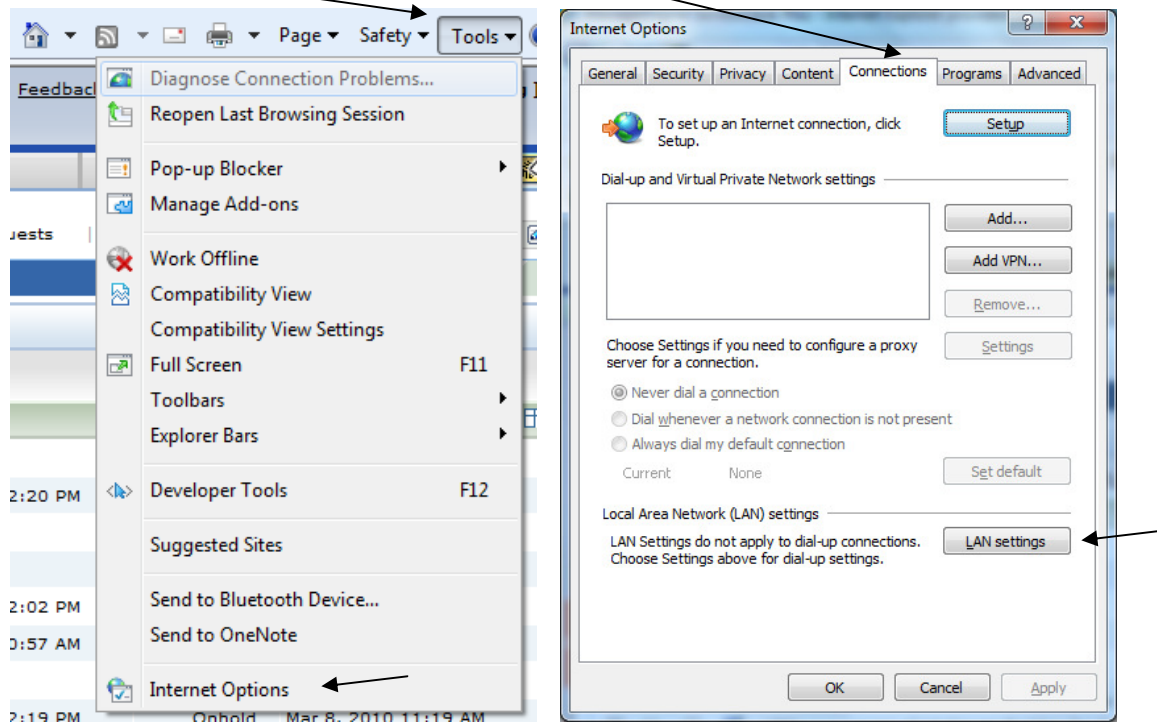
Page ▾ Safety ▾ Tools ▾

Feedbac

uests

Diagnose Connection Problems...
Reopen Last Browsing Session
Pop-up Blocker
Manage Add-ons
Work Offline
Compatibility View
Compatibility View Settings
Full Screen F11
Toolbars
Explorer Bars
Developer Tools F12
Suggested Sites
Send to Bluetooth Device...
Send to OneNote
Internet Options

2:20 PM
2:02 PM
0:57 AM
2:19 PM Onhold Mar 8, 2010 11:19 AM

Internet Options

General | Security | Privacy | Content | Connections | Programs | Advanced

To set up an Internet connection, click Setup.

Setup

Dial-up and Virtual Private Network settings

Add...
Add VPN...
Remove...

Choose Settings if you need to configure a proxy server for a connection.

Settings

Never dial a connection
Dial whenever a network connection is not present
Always dial my default connection

Current None

Set default

Local Area Network (LAN) settings

LAN Settings do not apply to dial-up connections. Choose Settings above for dial-up settings.

LAN settings

OK Cancel Apply